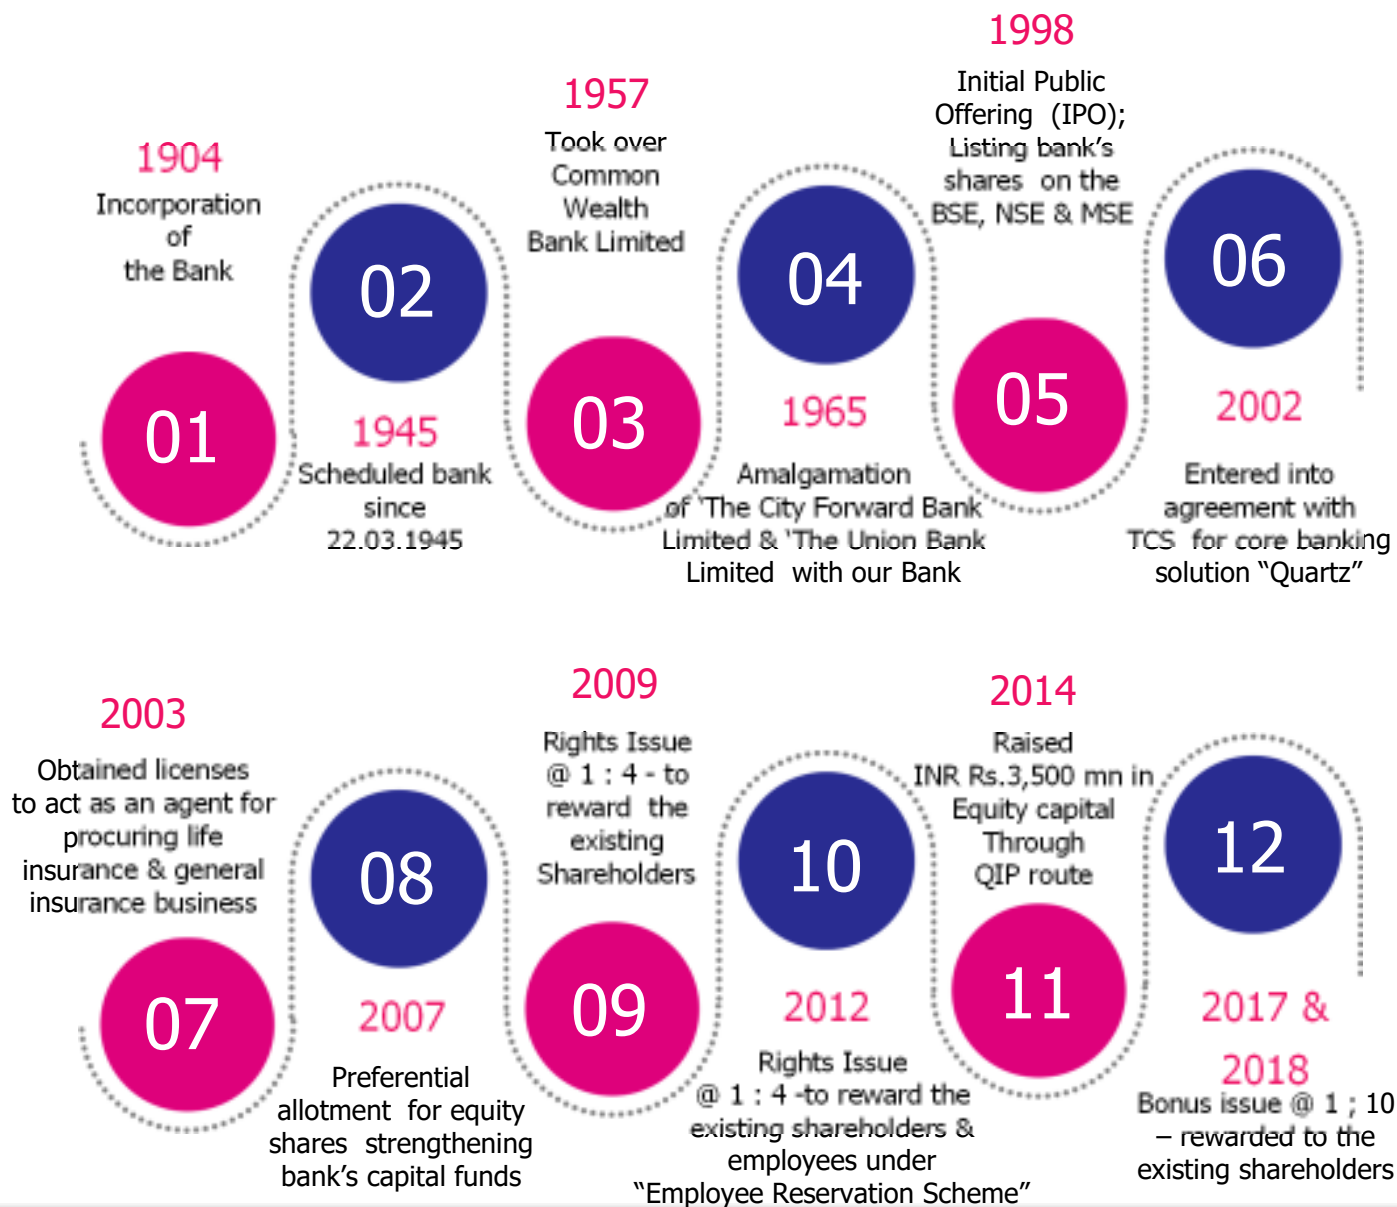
1904
Incorporation of the Bank

01

02

1945
Scheduled bank since 22.03.1945

1957
Took over Common Wealth Bank Limited

03

04

1965
Amalgamation of 'The City Forward Bank Limited & 'The Union Bank Limited with our Bank

1998
Initial Public Offering (IPO); Listing bank's shares on the BSE, NSE & MSE

05

06

2002
Entered into agreement with TCS for core banking solution "Quartz"

2003
Obtained licenses to act as an agent for procuring life insurance & general insurance business

07

08

2007
Preferential allotment for equity shares strengthening bank's capital funds

2009
Rights Issue @ 1 : 4 - to reward the existing Shareholders

09

10

2012
Rights Issue @ 1 : 4 -to reward the existing shareholders & employees under "Employee Reservation Scheme"

2014
Raised INR Rs.3,500 mn in Equity capital Through QIP route

11

12

2017 & 2018
Bonus issue @ 1 ; 10 – rewarded to the existing shareholders